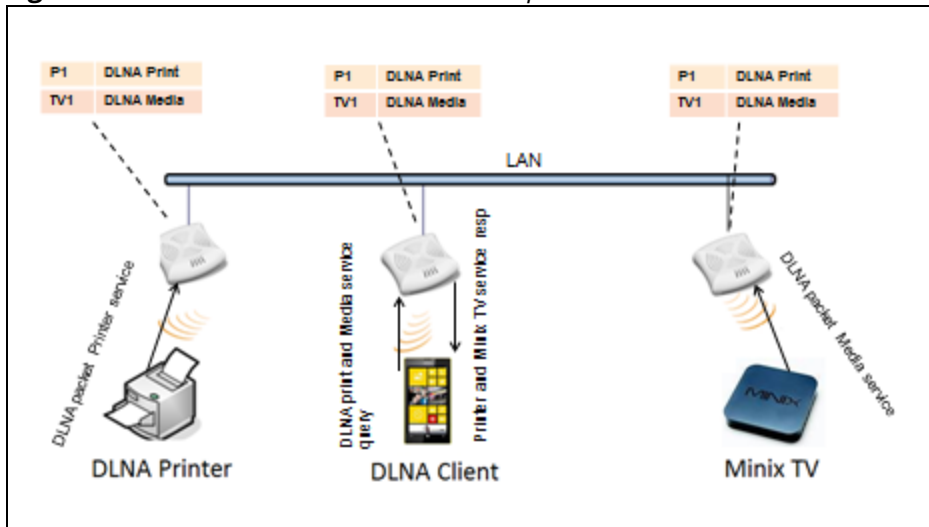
| P1 | DLNA Print |
|---|---|
| TV1 | DLNA Media |

| P1 | DLNA Print |
|---|---|
| TV1 | DLNA Media |

| P1 | DLNA Print |
|---|---|
| TV1 | DLNA Media |

LAN

DLNA packet Printer service

DLNA print and Media service query

Printer and Minix TV service resp

DLNA packet Media service

MINIX

DLNA Printer

DLNA Client

Minix TV